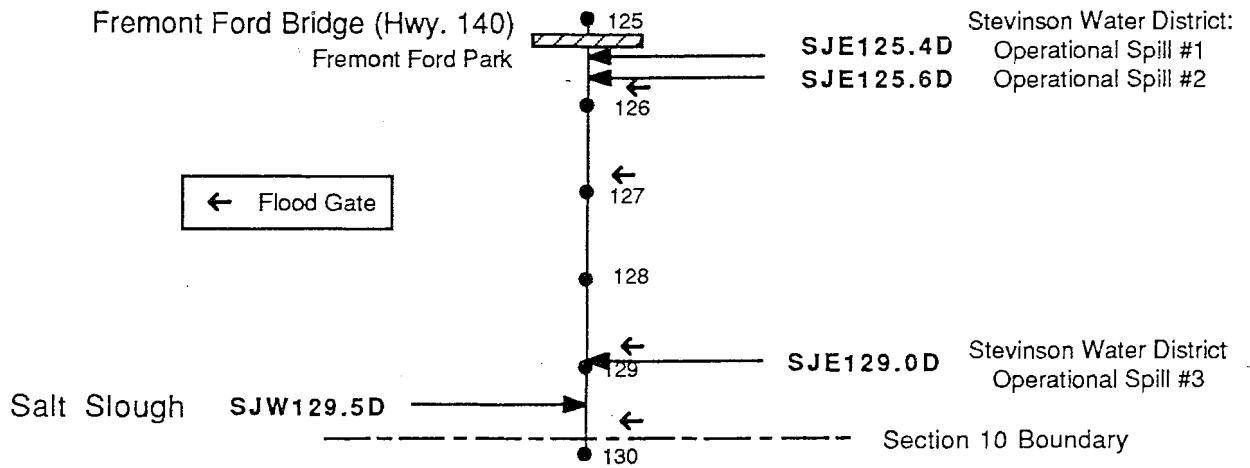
Fremont Ford Bridge (Hwy. 140)
Fremont Ford Park
125
SJE125.4D
Stevinson Water District: Operational Spill #1
SJE125.6D
Operational Spill #2
126
Flood Gate
127
128
129
SJE129.0D
Stevinson Water District Operational Spill #3
Salt Slough
SJW129.5D
Section 10 Boundary
130